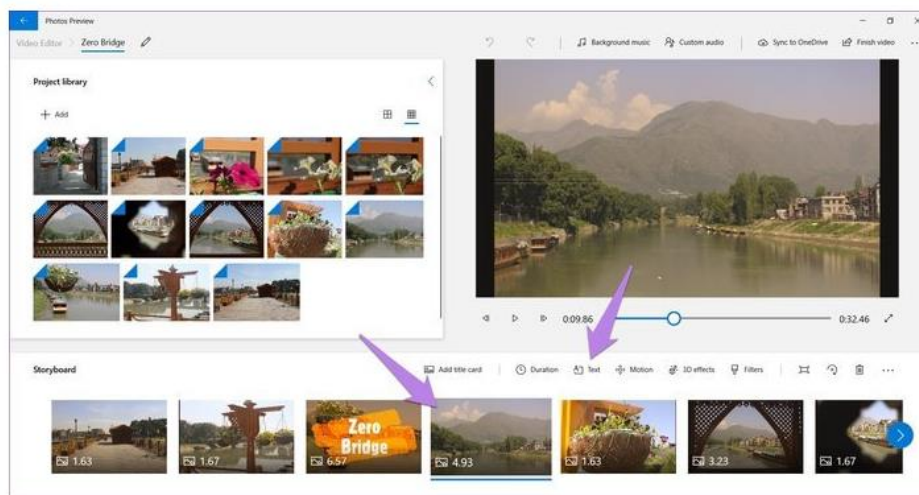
Photos Preview

Video Editor > Zero Bridge

Background music   Custom audio   Sync to OneDrive   Finish video

Project library

+ Add

0:09.86   0:32.46

Storyboard

Add title card   Duration   Text   Motion   3D effects   Filters

1.63   1.67   Zero Bridge   6.57   4.93   1.63   3.23   1.67